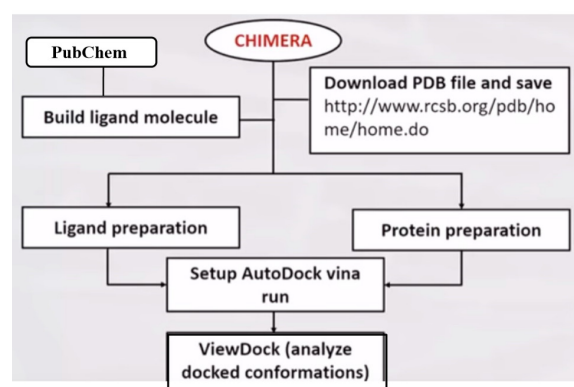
CHIMERA

PubChem

Build ligand molecule

Download PDB file and save
http://www.rcsb.org/pdb/home/home.do

Ligand preparation

Protein preparation

Setup AutoDock vina run

ViewDock (analyze docked conformations)